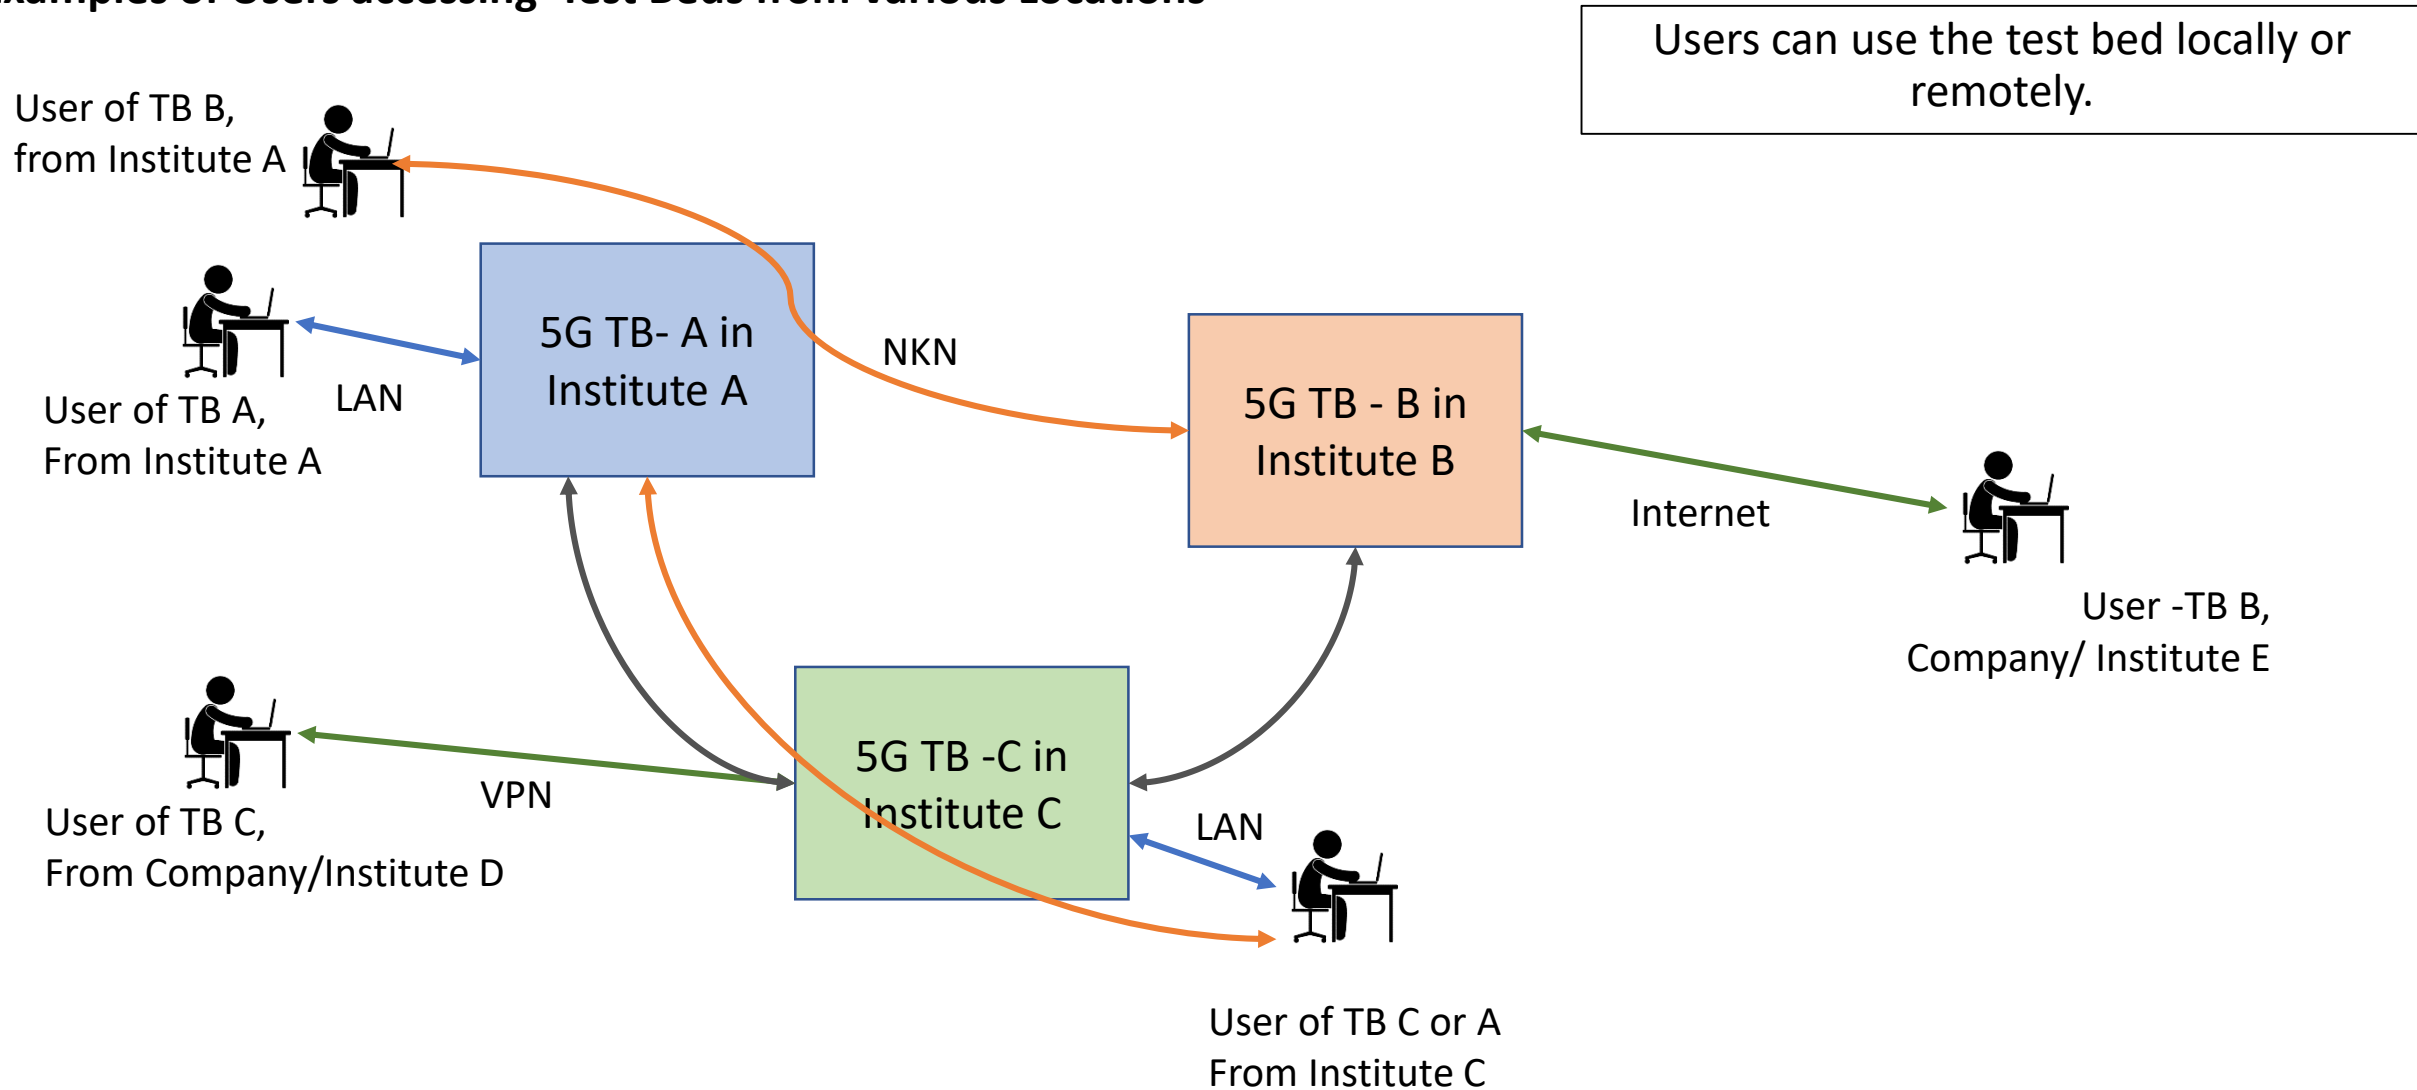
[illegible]xamples of Users accessing Test Beds from various Locations

Users can use the test bed locally or remotely.

User of TB B, from Institute A

User of TB A, From Institute A

LAN

5G TB- A in Institute A

NKN

5G TB - B in Institute B

Internet

User -TB B, Company/ Institute E

User of TB C, From Company/Institute D

VPN

5G TB -C in Institute C

LAN

User of TB C or A From Institute C